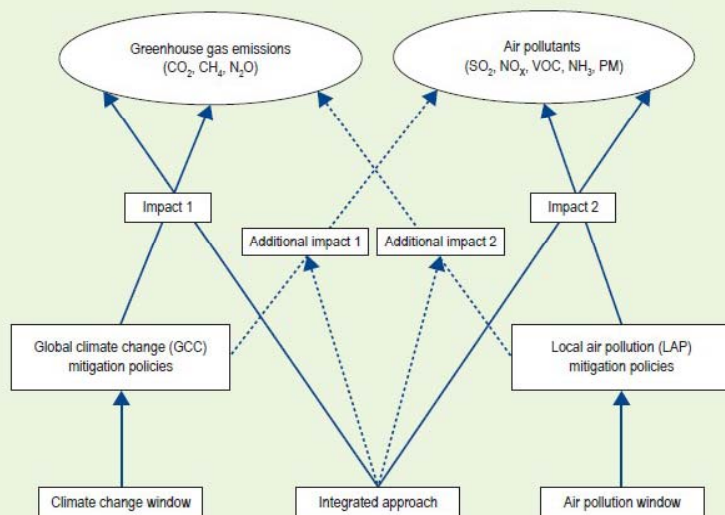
Greenhouse gas emissions
($CO_2$, $CH_4$, $N_2O$)

Air pollutants
($SO_2$, $NO_X$, VOC, $NH_3$, PM)

Impact 1

Impact 2

Additional impact 1

Additional impact 2

Global climate change (GCC) mitigation policies

Local air pollution (LAP) mitigation policies

Climate change window

Integrated approach

Air pollution window